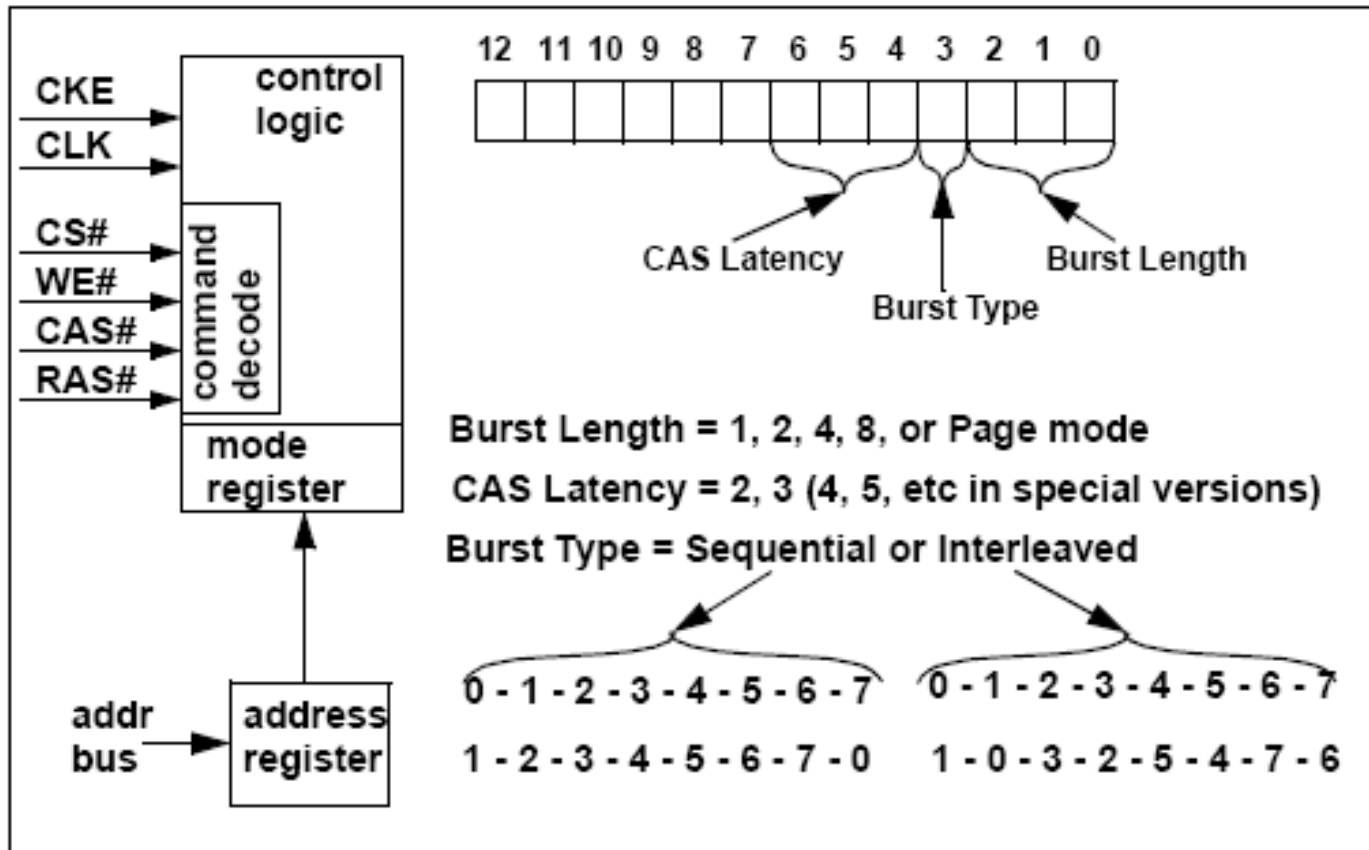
CKE
CLK
CS#
WE#
CAS#
RAS#
control logic
command decode
mode register
addr bus
address register

12 11 10 9 8 7 6 5 4 3 2 1 0

CAS Latency
Burst Type
Burst Length

Burst Length = 1, 2, 4, 8, or Page mode
CAS Latency = 2, 3 (4, 5, etc in special versions)
Burst Type = Sequential or Interleaved

0 - 1 - 2 - 3 - 4 - 5 - 6 - 7
1 - 2 - 3 - 4 - 5 - 6 - 7 - 0

0 - 1 - 2 - 3 - 4 - 5 - 6 - 7
1 - 0 - 3 - 2 - 5 - 4 - 7 - 6